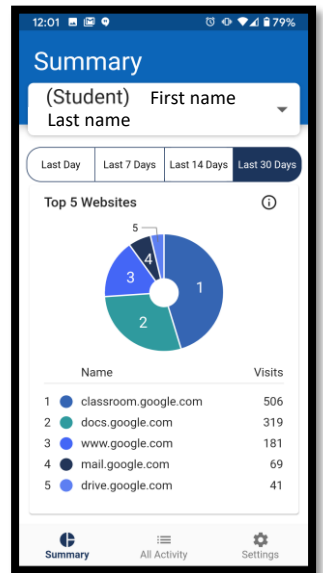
12:01 79%

Summary

(Student) First name
Last name

Last Day | Last 7 Days | Last 14 Days | Last 30 Days

Top 5 Websites

5
4
3
1
2

| | Name | Visits |
|---|---|---|
| 1 | classroom.google.com | 506 |
| 2 | docs.google.com | 319 |
| 3 | www.google.com | 181 |
| 4 | mail.google.com | 69 |
| 5 | drive.google.com | 41 |

Summary
All Activity
Settings